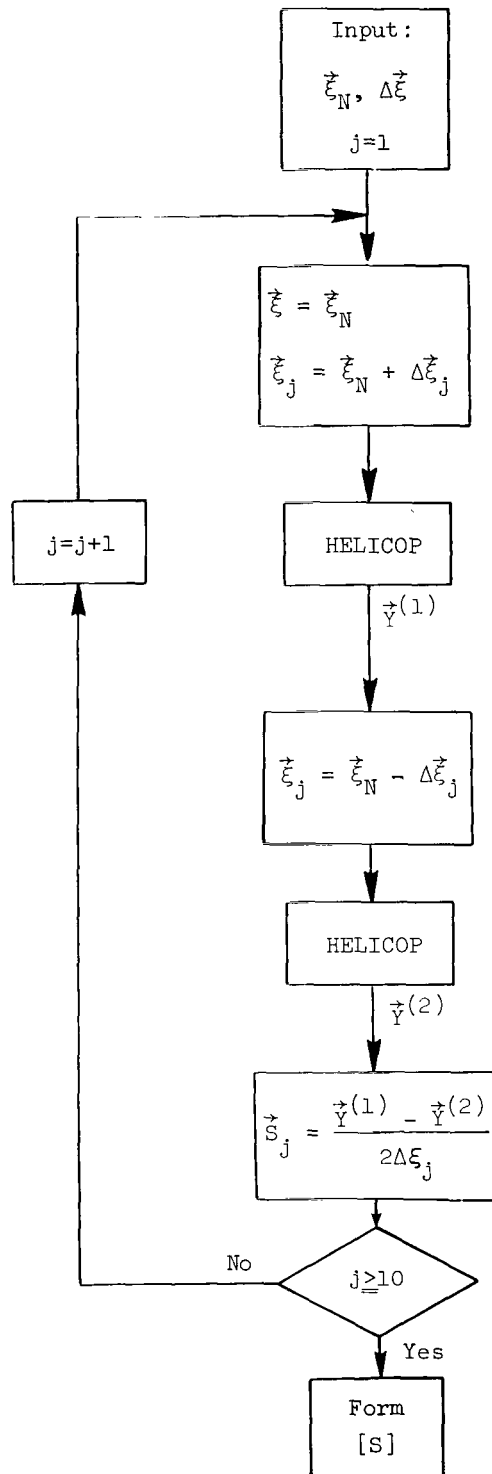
Input:

$\vec{\xi}_N$, $\Delta\vec{\xi}$

j=1

$\vec{\xi} = \vec{\xi}_N$

$\vec{\xi}_j = \vec{\xi}_N + \Delta\vec{\xi}_j$

j=j+1

HELICOP

$\vec{Y}^{(1)}$

$\vec{\xi}_j = \vec{\xi}_N - \Delta\vec{\xi}_j$

HELICOP

$\vec{Y}^{(2)}$

$\vec{S}_j = \frac{\vec{Y}^{(1)} - \vec{Y}^{(2)}}{2\Delta\xi_j}$

No

$j \geq 10$

Yes

Form [S]